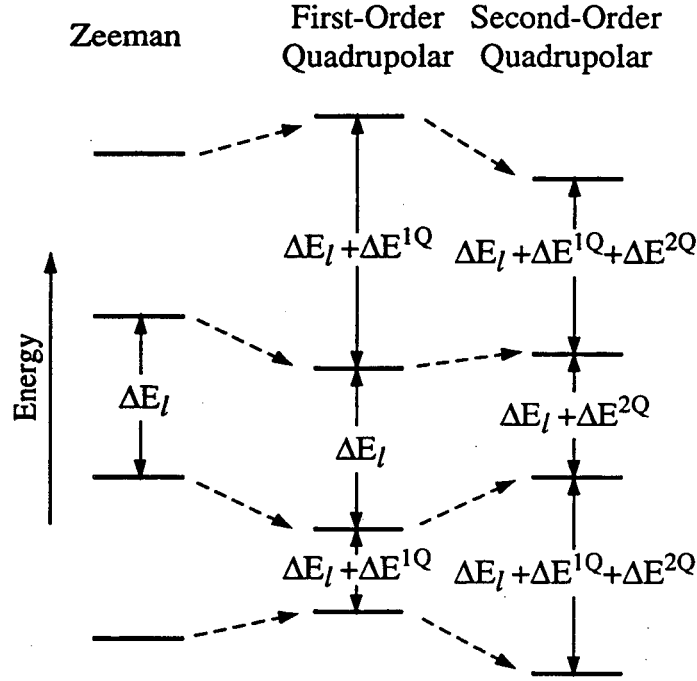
Zeeman

First-Order Quadrupolar

Second-Order Quadrupolar

Energy

$\Delta E_l$

$\Delta E_l + \Delta E^{1Q}$

$\Delta E_l$

$\Delta E_l + \Delta E^{1Q}$

$\Delta E_l + \Delta E^{1Q} + \Delta E^{2Q}$

$\Delta E_l + \Delta E^{2Q}$

$\Delta E_l + \Delta E^{1Q} + \Delta E^{2Q}$